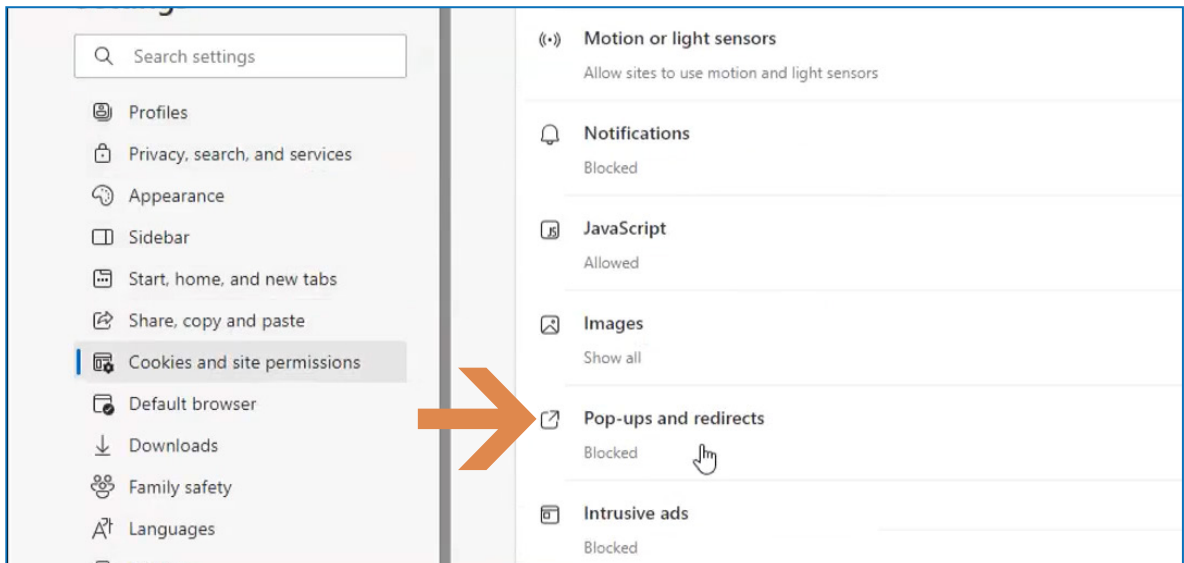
Search settings

Profiles

Privacy, search, and services

Appearance

Sidebar

Start, home, and new tabs

Share, copy and paste

Cookies and site permissions

Default browser

Downloads

Family safety

Languages

Motion or light sensors

Allow sites to use motion and light sensors

Notifications

Blocked

JavaScript

Allowed

Images

Show all

Pop-ups and redirects

Blocked

Intrusive ads

Blocked